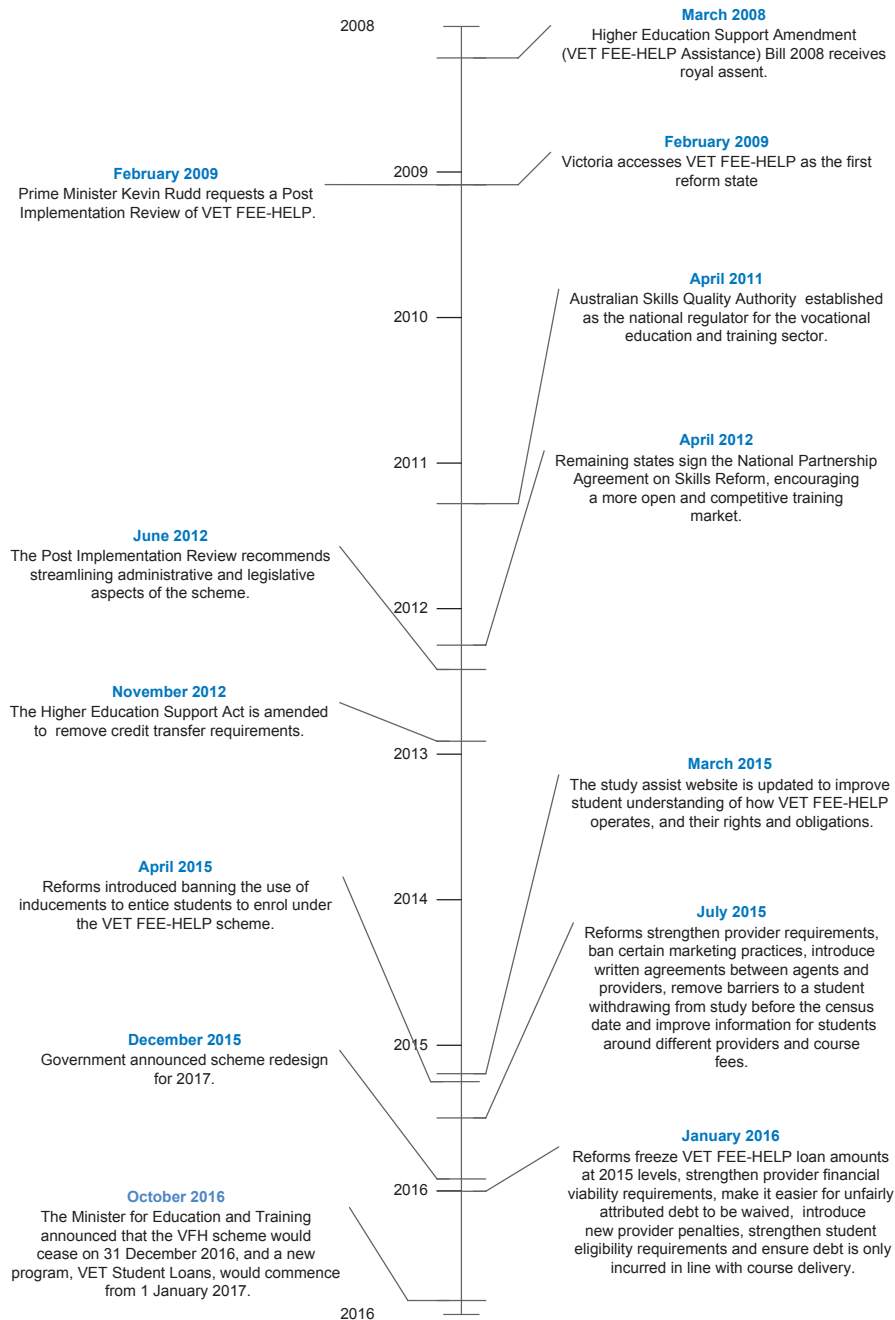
2008

March 2008
Higher Education Support Amendment (VET FEE-HELP Assistance) Bill 2008 receives royal assent.

February 2009
Victoria accesses VET FEE-HELP as the first reform state

February 2009
Prime Minister Kevin Rudd requests a Post Implementation Review of VET FEE-HELP.

2009

April 2011
Australian Skills Quality Authority established as the national regulator for the vocational education and training sector.

2010

April 2012
Remaining states sign the National Partnership Agreement on Skills Reform, encouraging a more open and competitive training market.

2011

June 2012
The Post Implementation Review recommends streamlining administrative and legislative aspects of the scheme.

2012

November 2012
The Higher Education Support Act is amended to remove credit transfer requirements.

2013

March 2015
The study assist website is updated to improve student understanding of how VET FEE-HELP operates, and their rights and obligations.

April 2015
Reforms introduced banning the use of inducements to entice students to enrol under the VET FEE-HELP scheme.

2014

July 2015
Reforms strengthen provider requirements, ban certain marketing practices, introduce written agreements between agents and providers, remove barriers to a student withdrawing from study before the census date and improve information for students around different providers and course fees.

December 2015
Government announced scheme redesign for 2017.

2015

January 2016
Reforms freeze VET FEE-HELP loan amounts at 2015 levels, strengthen provider financial viability requirements, make it easier for unfairly attributed debt to be waived, introduce new provider penalties, strengthen student eligibility requirements and ensure debt is only incurred in line with course delivery.

2016

October 2016
The Minister for Education and Training announced that the VFH scheme would cease on 31 December 2016, and a new program, VET Student Loans, would commence from 1 January 2017.

2016